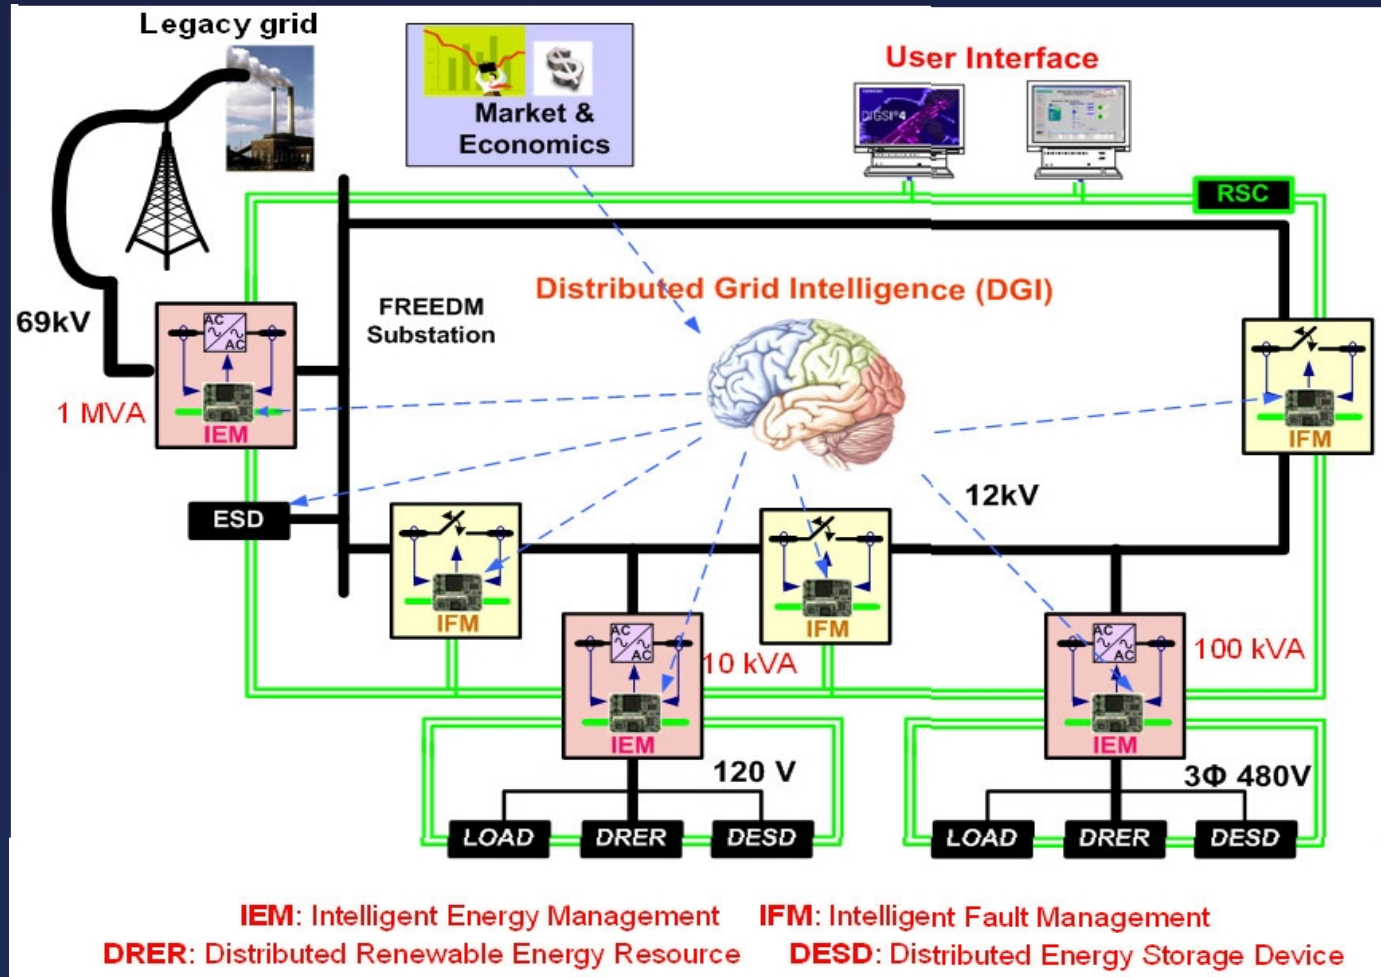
Legacy grid

Market & Economics

User Interface

DIGSI 4

RSC

Distributed Grid Intelligence (DGI)

FREEDM Substation

69kV

AC AC

1 MVA

IEM

IFM

ESD

12kV

IFM

IFM

AC AC

10 kVA

IEM

AC AC

100 kVA

IEM

120 V

3Φ 480V

LOAD DRER DESD

LOAD DRER DESD

IEM: Intelligent Energy Management IFM: Intelligent Fault Management
DRER: Distributed Renewable Energy Resource DESD: Distributed Energy Storage Device